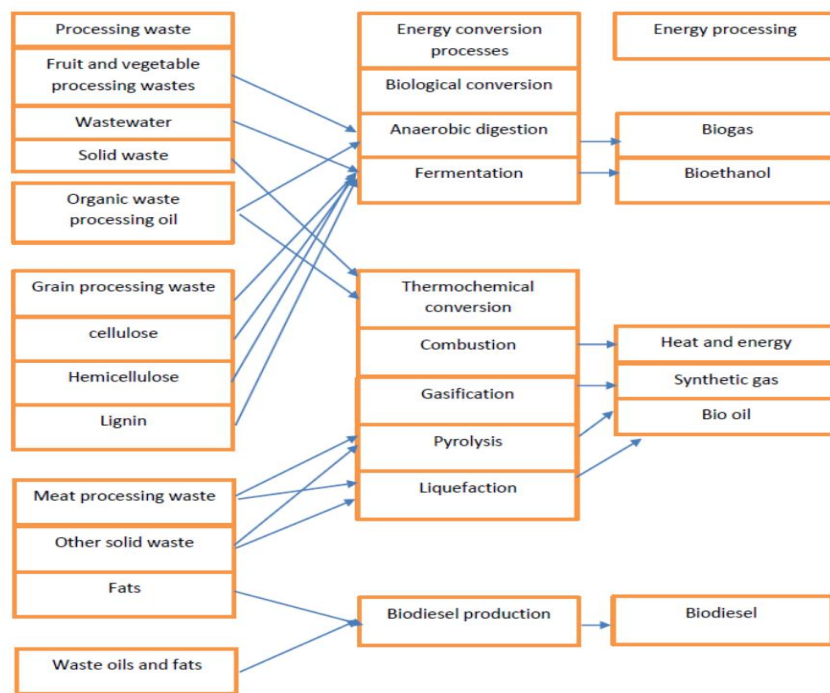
Processing waste

Fruit and vegetable processing wastes

Wastewater

Solid waste

Organic waste processing oil

Grain processing waste

cellulose

Hemicellulose

Lignin

Meat processing waste

Other solid waste

Fats

Waste oils and fats

Energy conversion processes

Biological conversion

Anaerobic digestion

Fermentation

Thermochemical conversion

Combustion

Gasification

Pyrolysis

Liquefaction

Biodiesel production

Energy processing

Biogas

Bioethanol

Heat and energy

Synthetic gas

Bio oil

Biodiesel